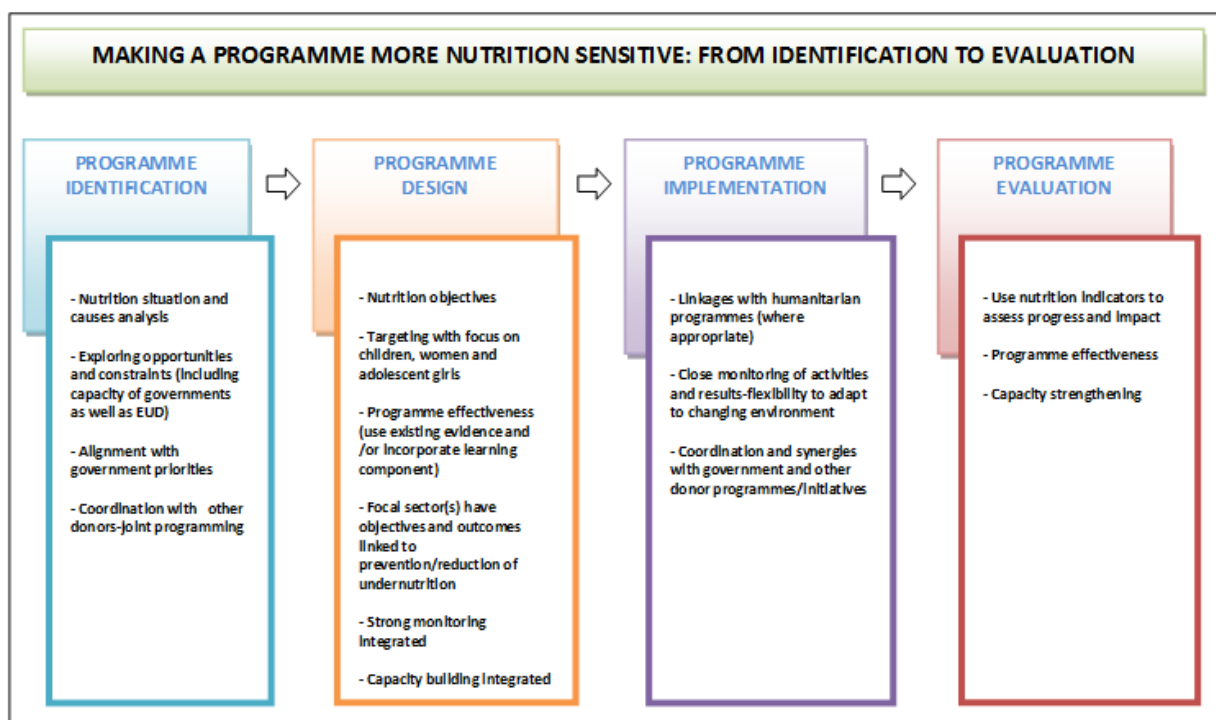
MAKING A PROGRAMME MORE NUTRITION SENSITIVE: FROM IDENTIFICATION TO EVALUATION

PROGRAMME IDENTIFICATION

- Nutrition situation and causes analysis

- Exploring opportunities and constraints (including capacity of governments as well as EUD)

- Alignment with government priorities

- Coordination with other donors-joint programming

PROGRAMME DESIGN

- Nutrition objectives

- Targeting with focus on children, women and adolescent girls

- Programme effectiveness (use existing evidence and /or incorporate learning component)

- Focal sector(s) have objectives and outcomes linked to prevention/reduction of undernutrition

- Strong monitoring integrated

- Capacity building integrated

PROGRAMME IMPLEMENTATION

- Linkages with humanitarian programmes (where appropriate)

- Close monitoring of activities and results-flexibility to adapt to changing environment

- Coordination and synergies with government and other donor programmes/initiatives

PROGRAMME EVALUATION

- Use nutrition indicators to assess progress and impact

- Programme effectiveness

- Capacity strengthening